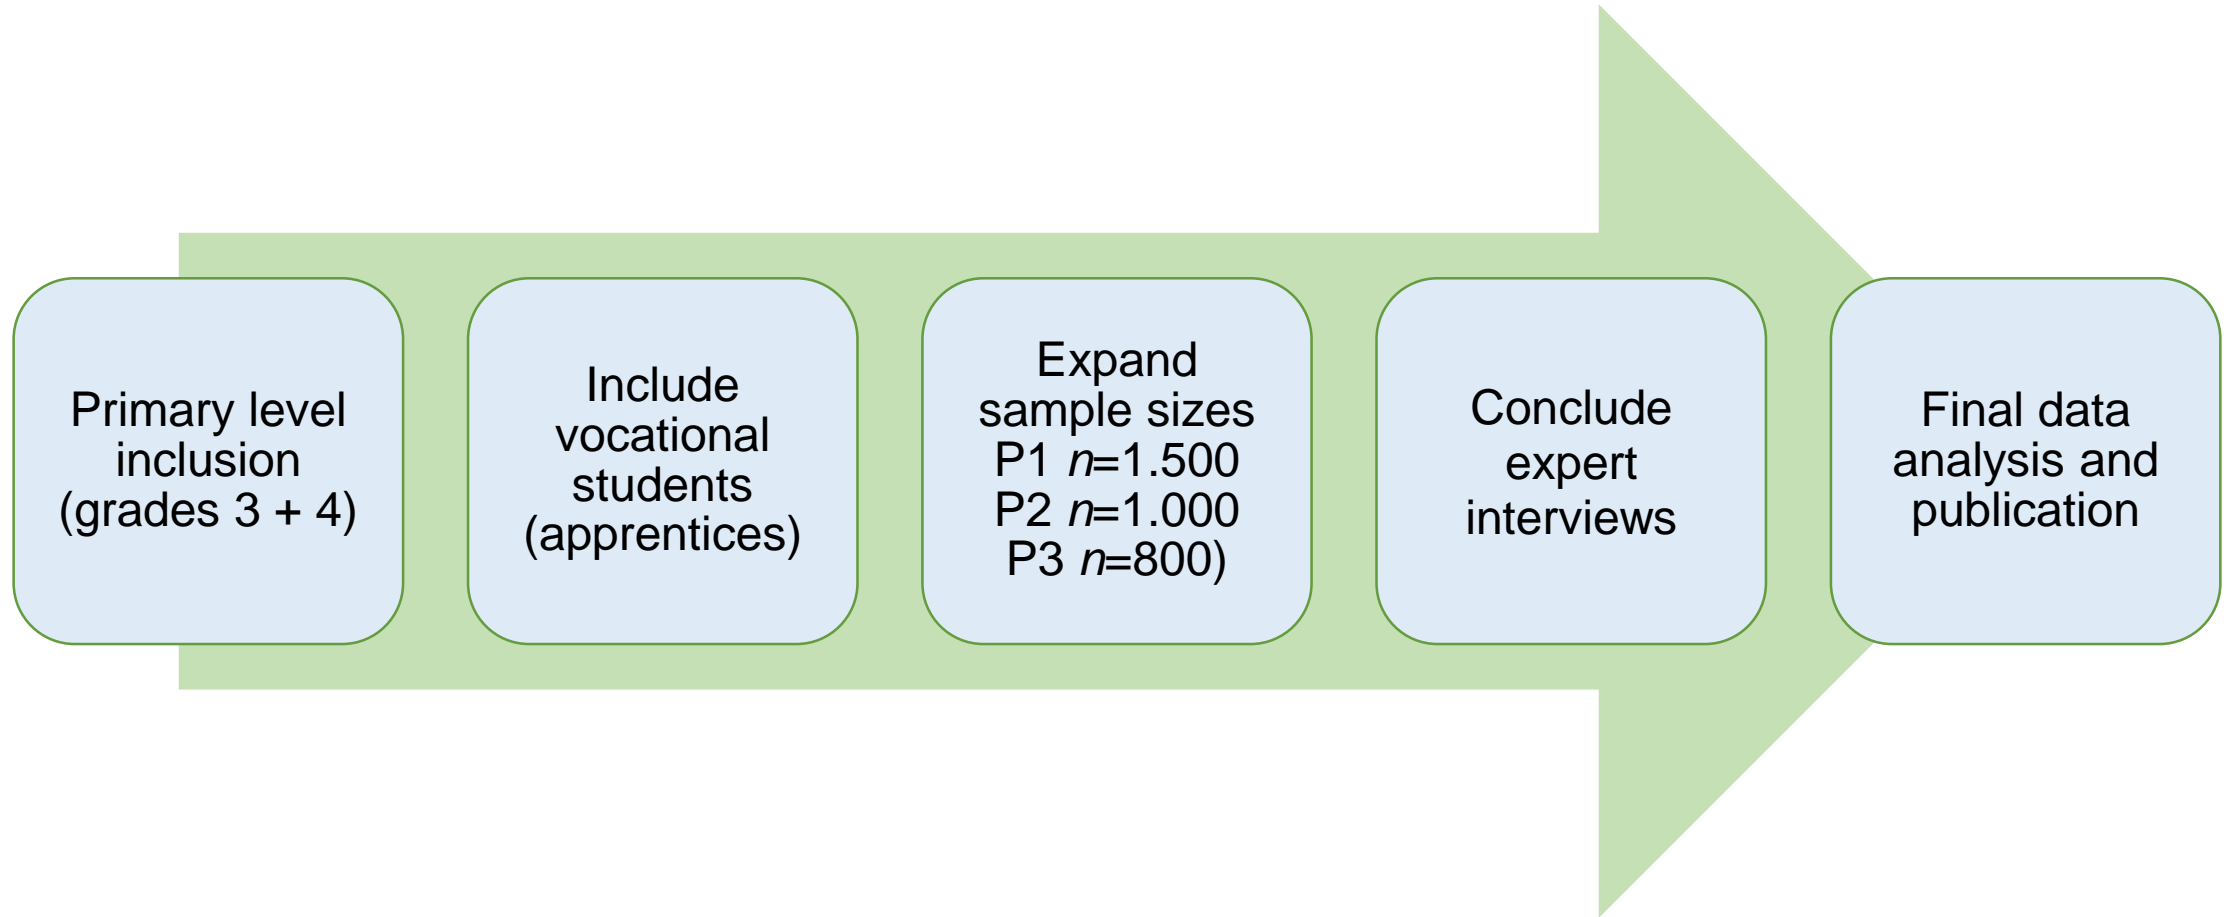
Primary level inclusion (grades 3 + 4)

Include vocational students (apprentices)

Expand sample sizes P1 $n$=1.500 P2 $n$=1.000 P3 $n$=800)

Conclude expert interviews

Final data analysis and publication